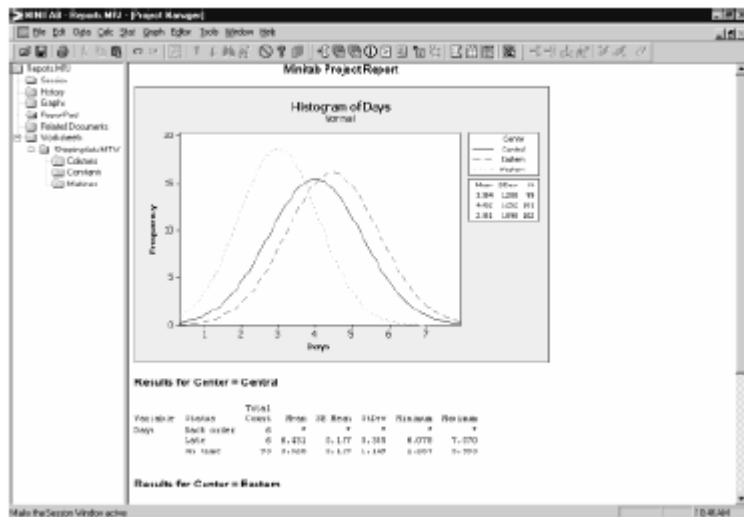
MINITAB - Reports.MPJ - [Project Manager]

File Edit Data Calc Stat Graph Editor Tools Window Help

Reports.MPJ
Session
History
Graphs
ReportPad
Related Documents
Worksheets
Shippingdata.MTW
Columns
Constants
Matrices

Minitab Project Report

Histogram of Days
Normal

Center
Central
Eastern
Western

| Mean | StDev | N |
|---|---|---|
| 3.984 | 1.280 | 99 |
| 4.452 | 1.252 | 101 |
| 2.981 | 1.090 | 102 |

Frequency

20
15
10
5
0

1 2 3 4 5 6 7
Days

Results for Center = Central

| Variable | Status | Total Count | Mean | SE Mean | StDev | Minimum | Maximum |
|---|---|---|---|---|---|---|---|
| Days | Back order | 6 | * | * | * | * | * |
| | Late | 6 | 6.431 | 0.177 | 0.310 | 6.078 | 7.070 |
| | On time | 93 | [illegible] | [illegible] | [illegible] | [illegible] | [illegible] |

Results for Center = Eastern

Make the Session Window active

10:48 AM